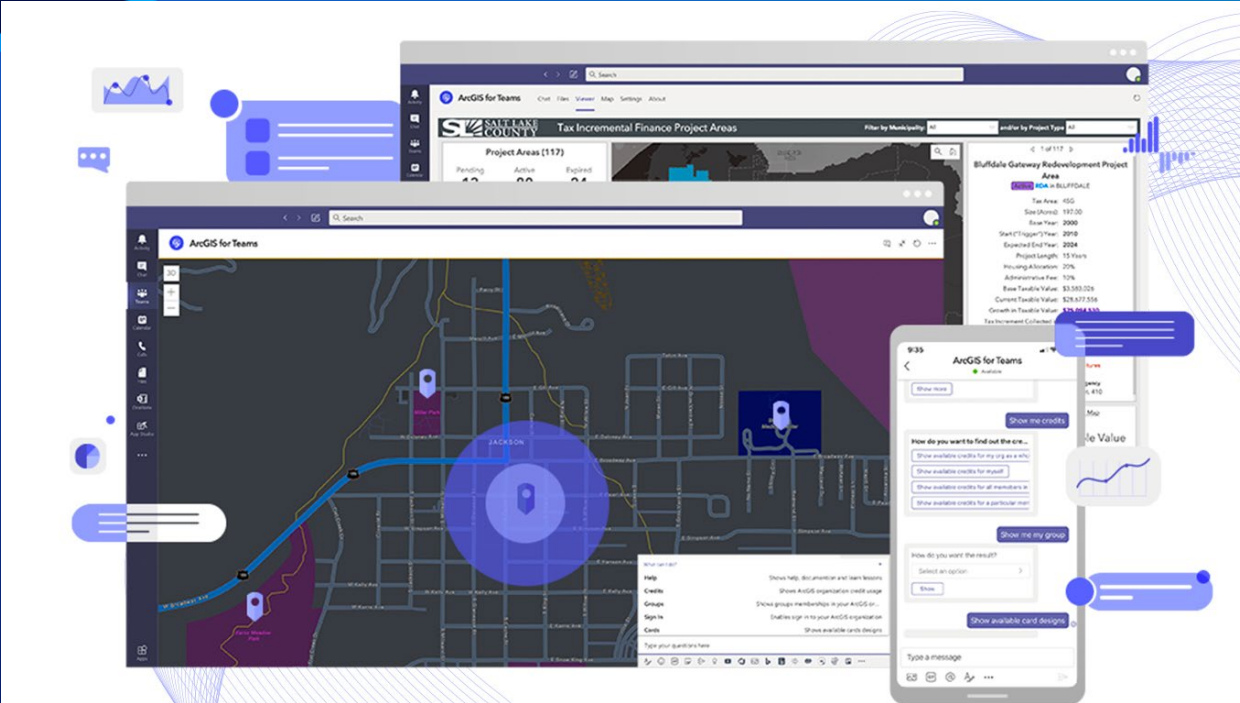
Search

ArcGIS for Teams Chat Files Viewer Map Settings About

SALT LAKE COUNTY Tax Incremental Finance Project Areas Filter by Municipality: All and/or by Project Type All

Project Areas (117)

Pending Active Expired

1 of 117

Bluffdale Gateway Redevelopment Project Area

RDA in BLUFFDALE

Tax Area: 45G
Size (Acres): 197.00
Base Year: 2000
Start ("Trigger") Year: 2010
Expected End Year: 2024
Project Length: 15 Years
Housing Allocation: 20%
Administrative Fee: 10%
Base Taxable Value: $3,583,026
Current Taxable Value: $28,677,556
Growth in Taxable Value:
Tax Increment Collected:

Value

Search

ArcGIS for Teams

Activity Chat Teams Calendar Calls Files OneNote App Studio Apps

JACKSON

What can I do?
Help Shows help, documentation and team lessons
Credits Shows ArcGIS organization credit usage
Groups Shows groups memberships in your ArcGIS or...
Sign in Enables sign in to your ArcGIS organization
Cards Shows available cards designs

Type your questions here

9:35
ArcGIS for Teams
Available

Show more

Show me credits

How do you want to find out the cre...
Show available credits for my org as a wh
Show available credits for myself
Show available credits for all members in
Show available credits for a particular mer

Show me my group

How do you want the result?
Select an option
Show

Show available card designs

Type a message